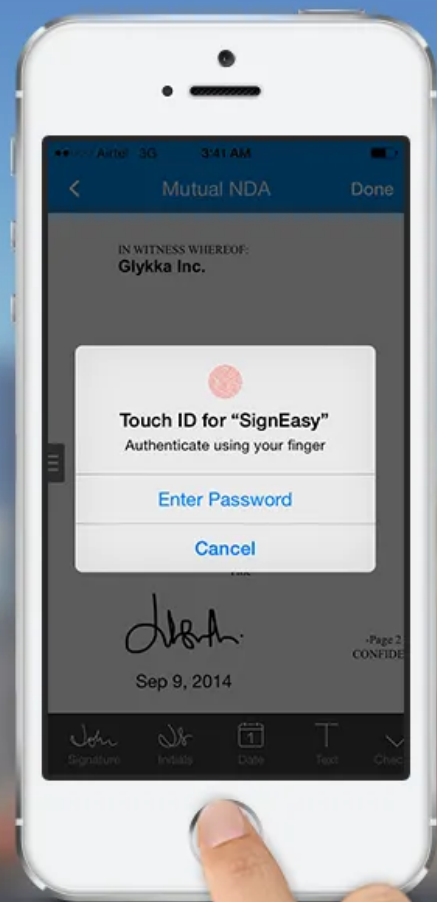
Airtel 3G 3:41 AM

Mutual NDA Done

IN WITNESS WHEREOF:
Glykka Inc.

Touch ID for “SignEasy”
Authenticate using your finger

Enter Password

Cancel

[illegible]

-Page 2
CONFIDE

Sep 9, 2014

Signature Initials Date Text Chec